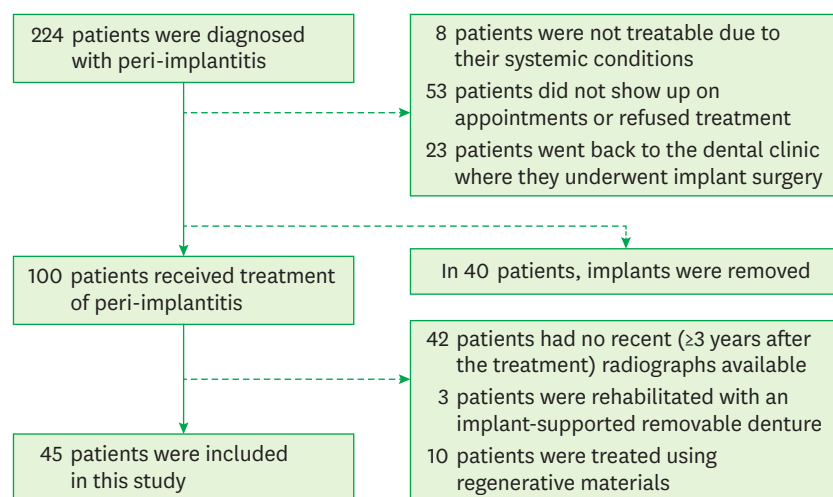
224 patients were diagnosed with peri-implantitis

8 patients were not treatable due to their systemic conditions
53 patients did not show up on appointments or refused treatment
23 patients went back to the dental clinic where they underwent implant surgery

100 patients received treatment of peri-implantitis

In 40 patients, implants were removed

42 patients had no recent (≥3 years after the treatment) radiographs available
3 patients were rehabilitated with an implant-supported removable denture
10 patients were treated using regenerative materials

45 patients were included in this study